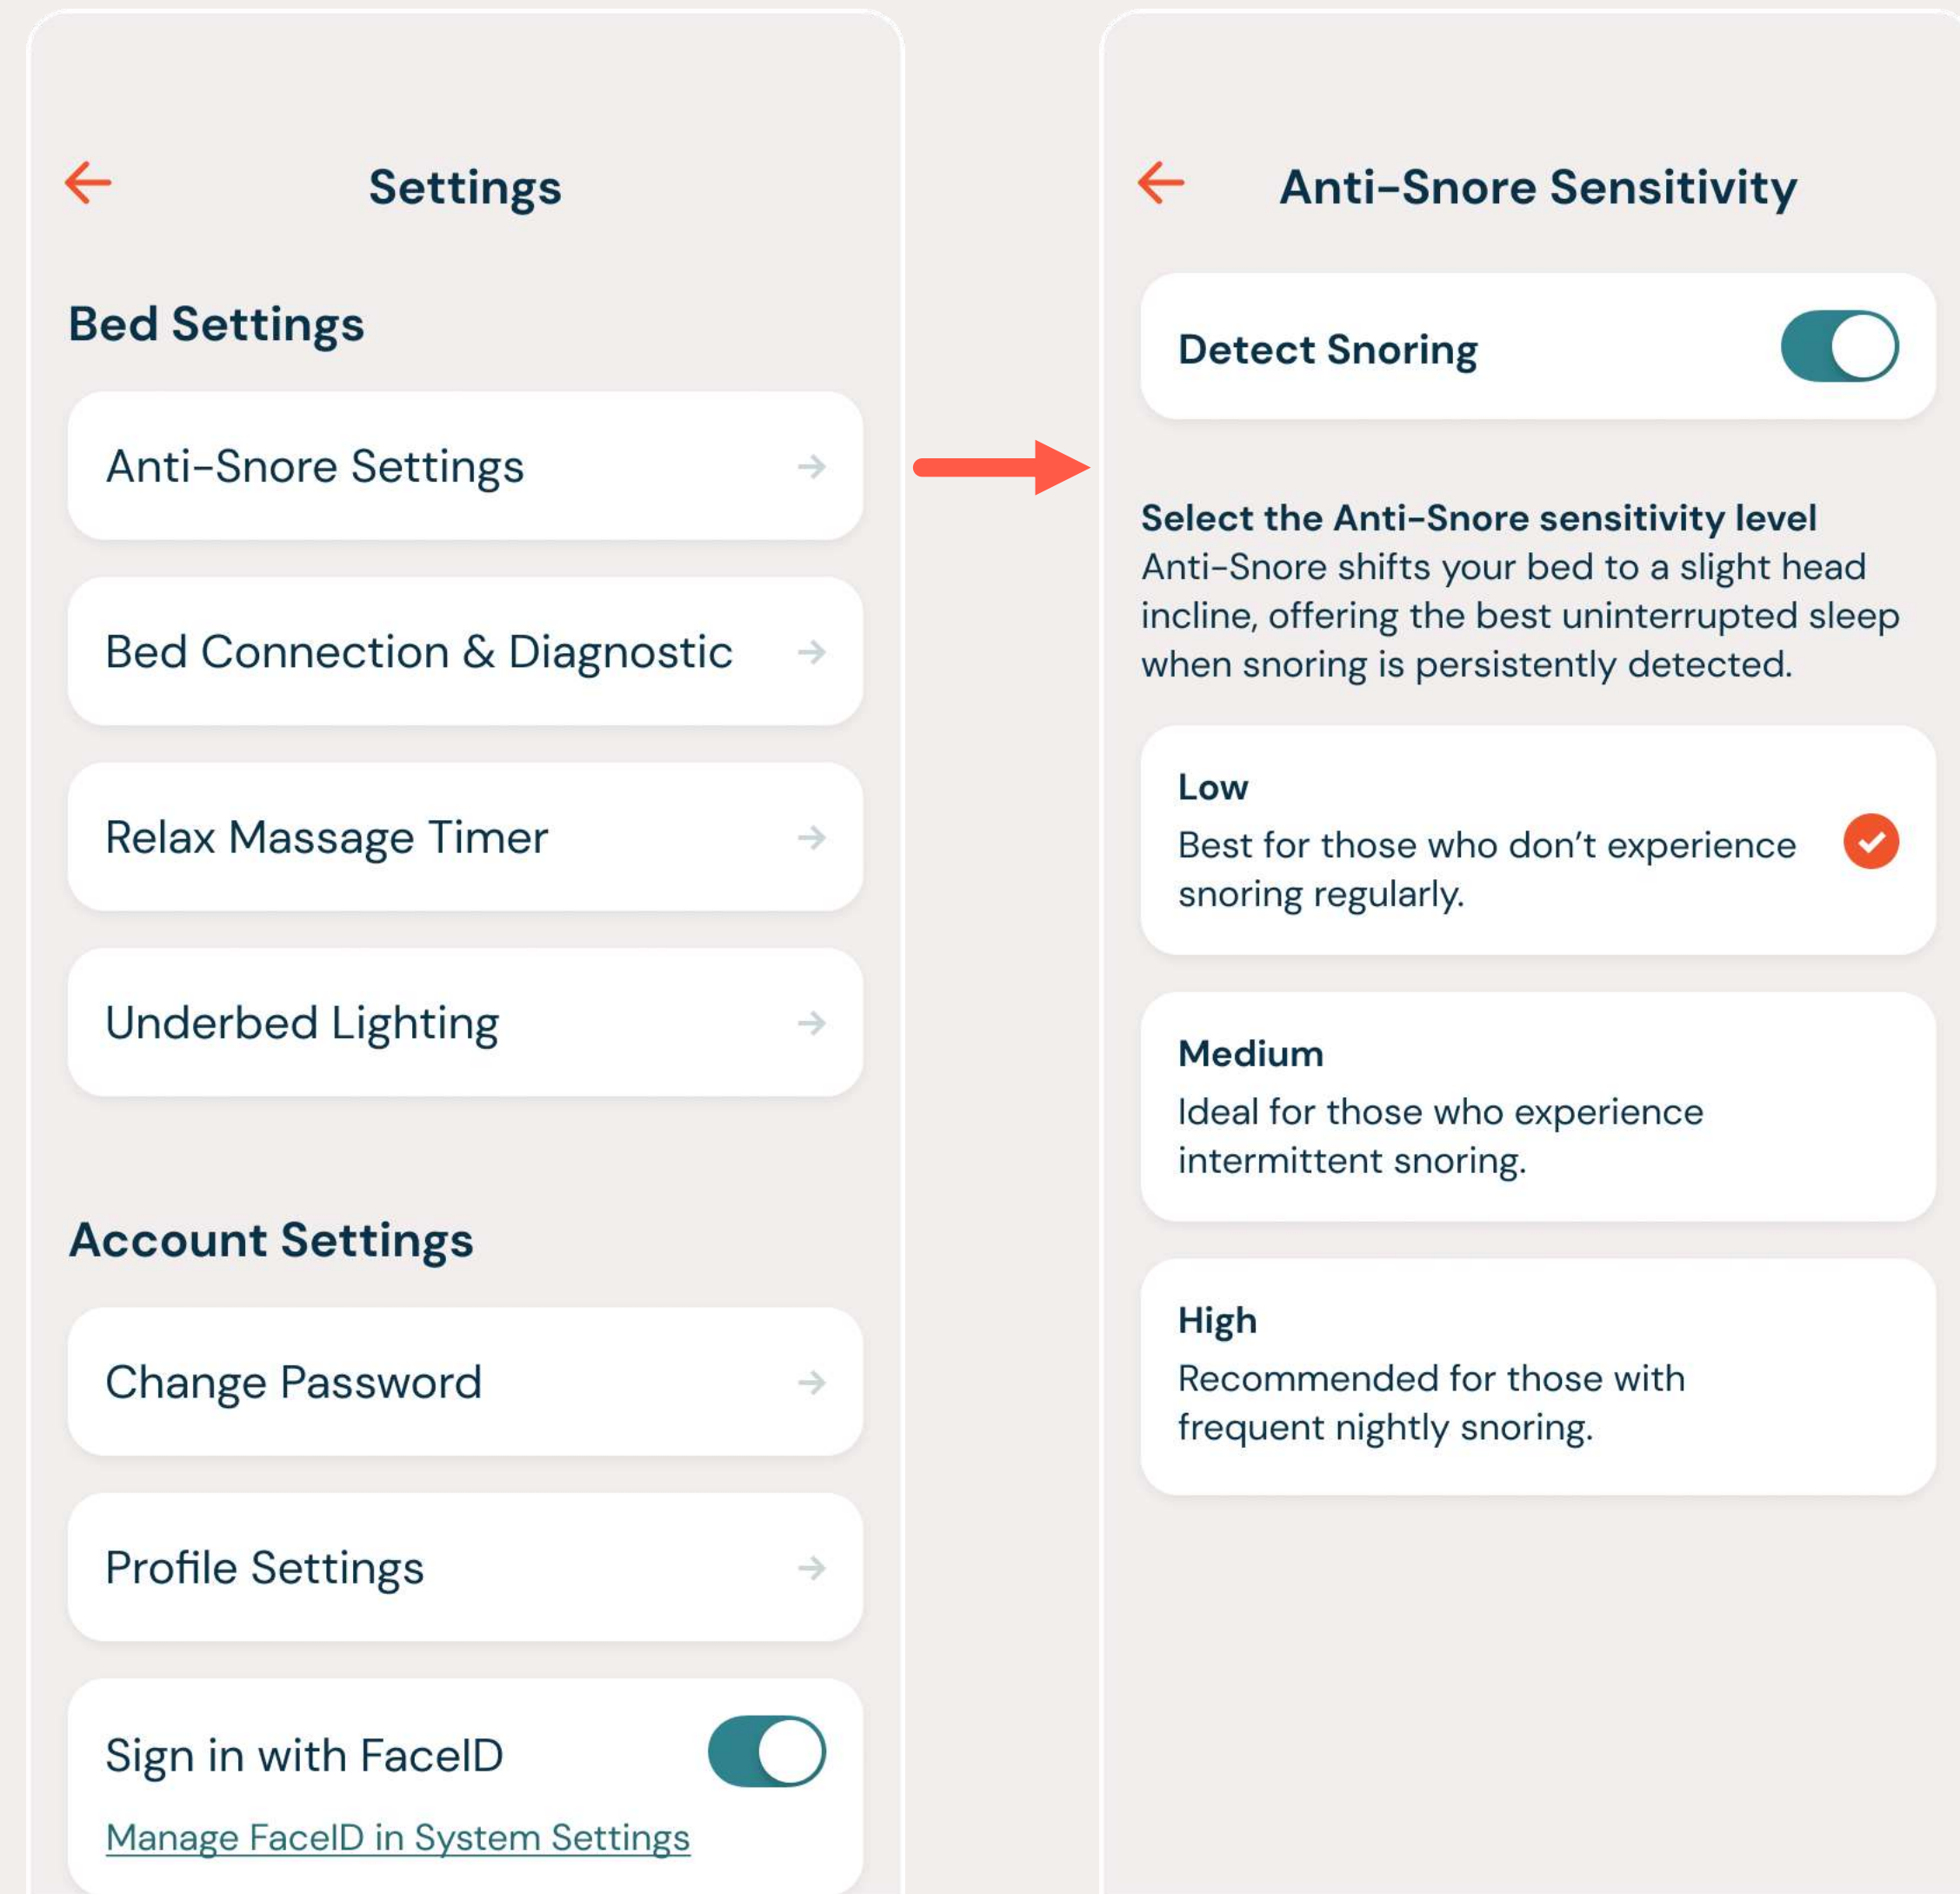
Settings

Bed Settings

Anti-Snore Settings

Bed Connection & Diagnostic

Relax Massage Timer

Underbed Lighting

Account Settings

Change Password

Profile Settings

Sign in with FaceID

Manage FaceID in System Settings

Anti-Snore Sensitivity

Detect Snoring

Select the Anti-Snore sensitivity level
Anti-Snore shifts your bed to a slight head incline, offering the best uninterrupted sleep when snoring is persistently detected.

Low
Best for those who don't experience snoring regularly.

Medium
Ideal for those who experience intermittent snoring.

High
Recommended for those with frequent nightly snoring.